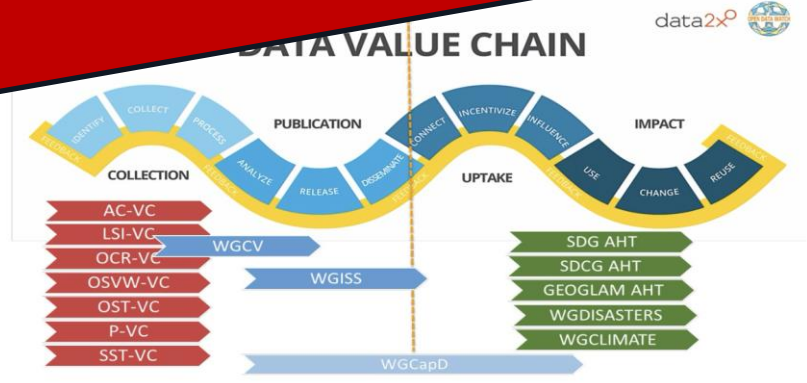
data2x

OPEN DATA WATCH

DATA VALUE CHAIN

IDENTIFY
COLLECT
PROCESS
FEEDBACK
ANALYZE
RELEASE
DISSEMINATE
FEEDBACK
CONNECT
INCENTIVIZE
INFLUENCE
FEEDBACK
USE
CHANGE
REUSE
FEEDBACK

COLLECTION
PUBLICATION
UPTAKE
IMPACT

AC-VC
LSI-VC
OCR-VC
OSVW-VC
OST-VC
P-VC
SST-VC

WGCV
WGISS

SDG AHT
SDCG AHT
GEOGLAM AHT
WGDISASTERS
WGCLIMATE

WGCapD